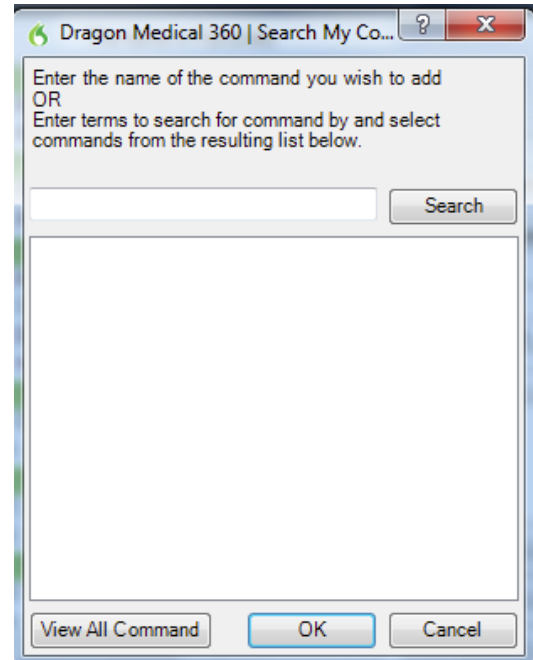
Dragon Medical 360 | Search My Co...

?

X

Enter the name of the command you wish to add
OR
Enter terms to search for command by and select commands from the resulting list below.

Search

View All Command

OK

Cancel